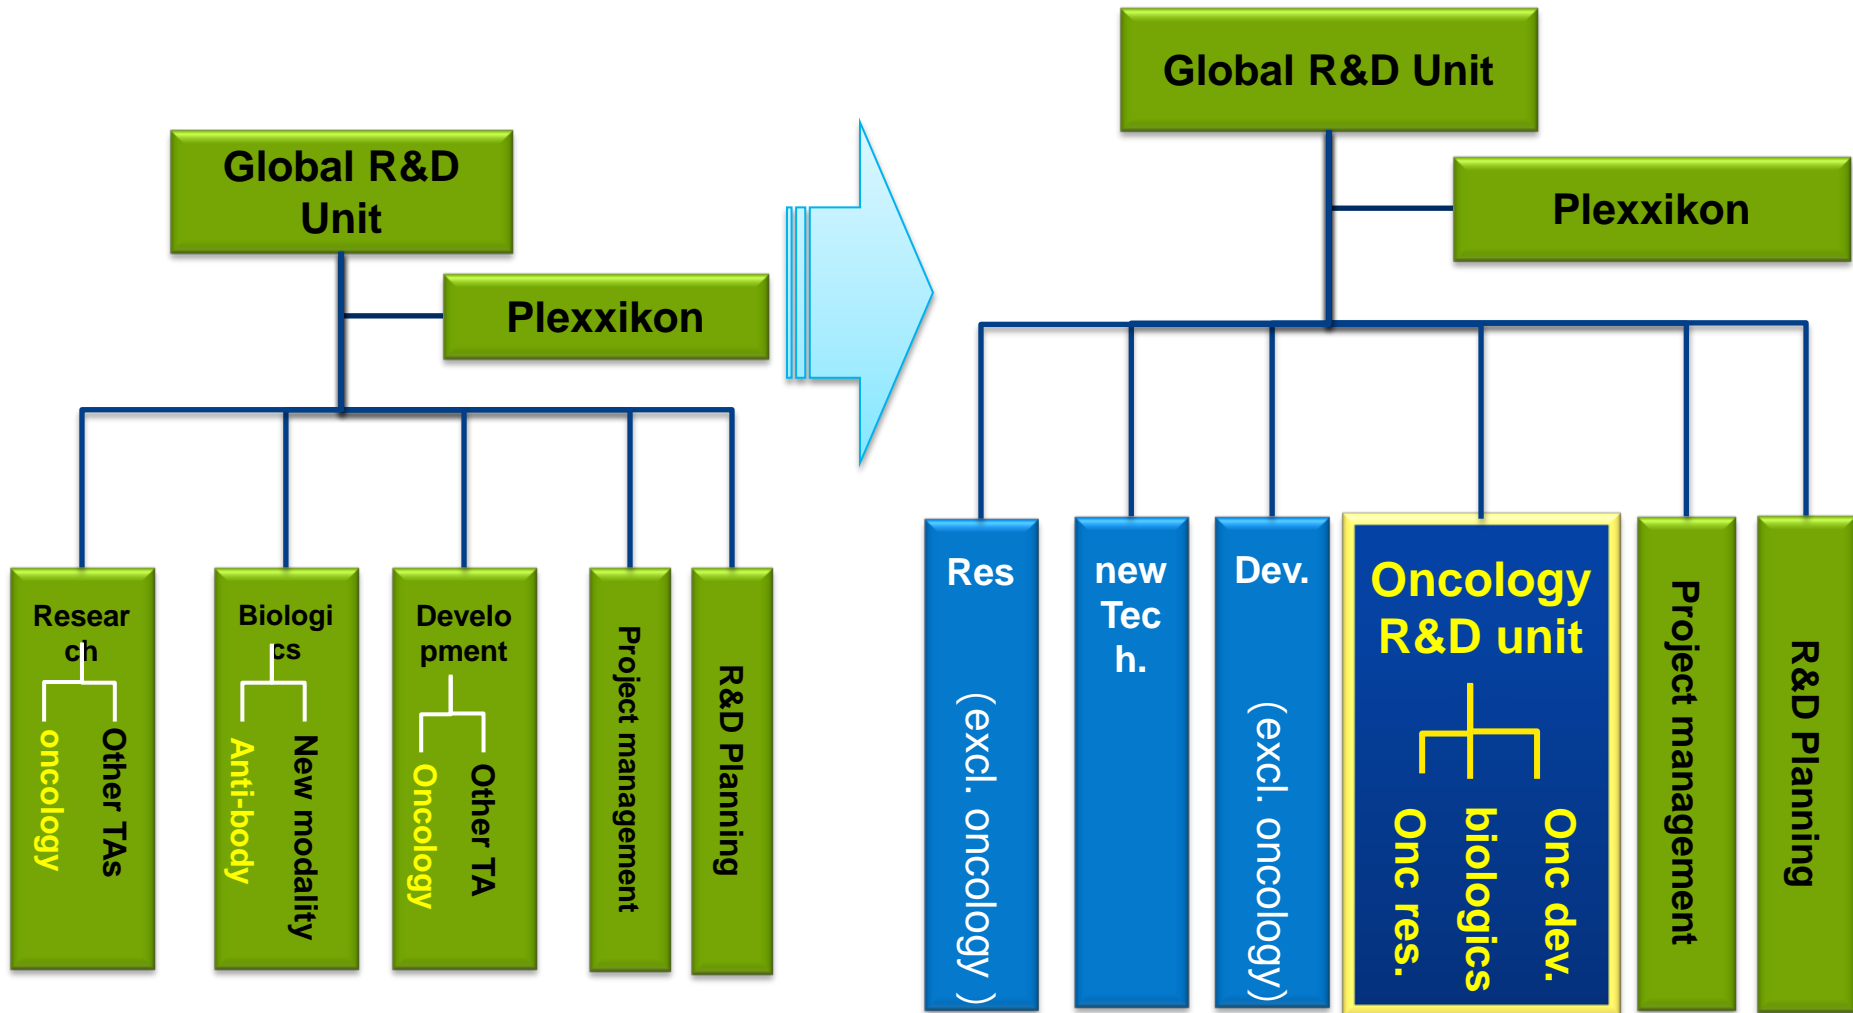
Global R&D Unit

Plexxikon

Research

oncology

Other TAs

Biologics

Anti-body

New modality

Development

Oncology

Other TA

Project management

R&D Planning

Global R&D Unit

Plexxikon

Res

(excl. oncology )

new Tech.

Dev.

(excl. oncology)

Oncology R&D unit

Onc res.

biologics

Onc dev.

Project management

R&D Planning